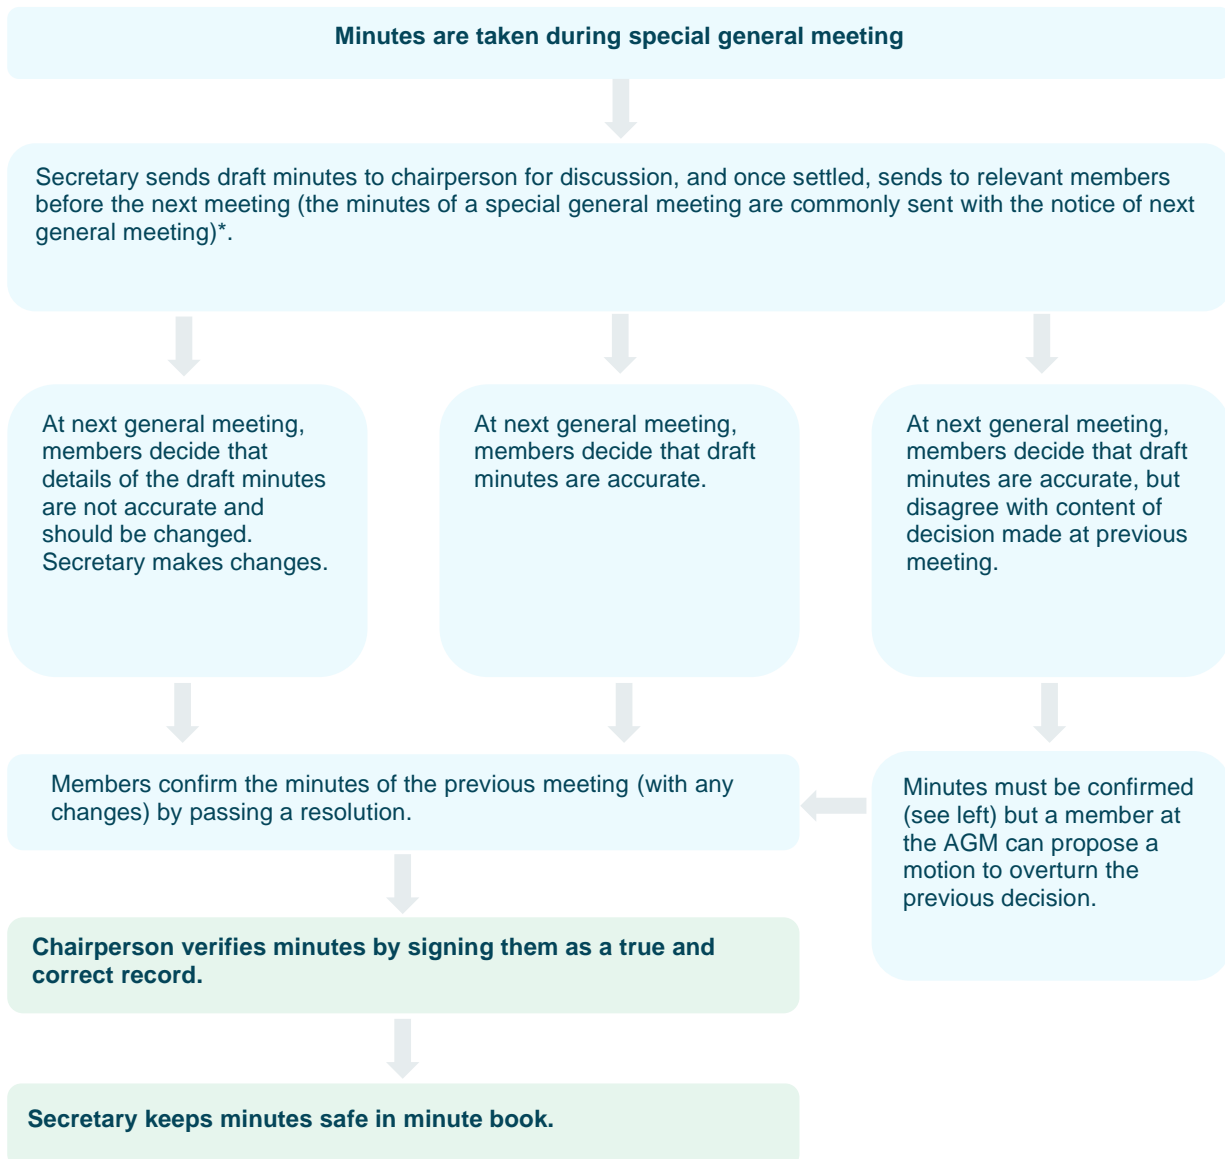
Minutes are taken during special general meeting

Secretary sends draft minutes to chairperson for discussion, and once settled, sends to relevant members before the next meeting (the minutes of a special general meeting are commonly sent with the notice of next general meeting)*.

At next general meeting, members decide that details of the draft minutes are not accurate and should be changed. Secretary makes changes.

At next general meeting, members decide that draft minutes are accurate.

At next general meeting, members decide that draft minutes are accurate, but disagree with content of decision made at previous meeting.

Members confirm the minutes of the previous meeting (with any changes) by passing a resolution.

Minutes must be confirmed (see left) but a member at the AGM can propose a motion to overturn the previous decision.

Chairperson verifies minutes by signing them as a true and correct record.

Secretary keeps minutes safe in minute book.